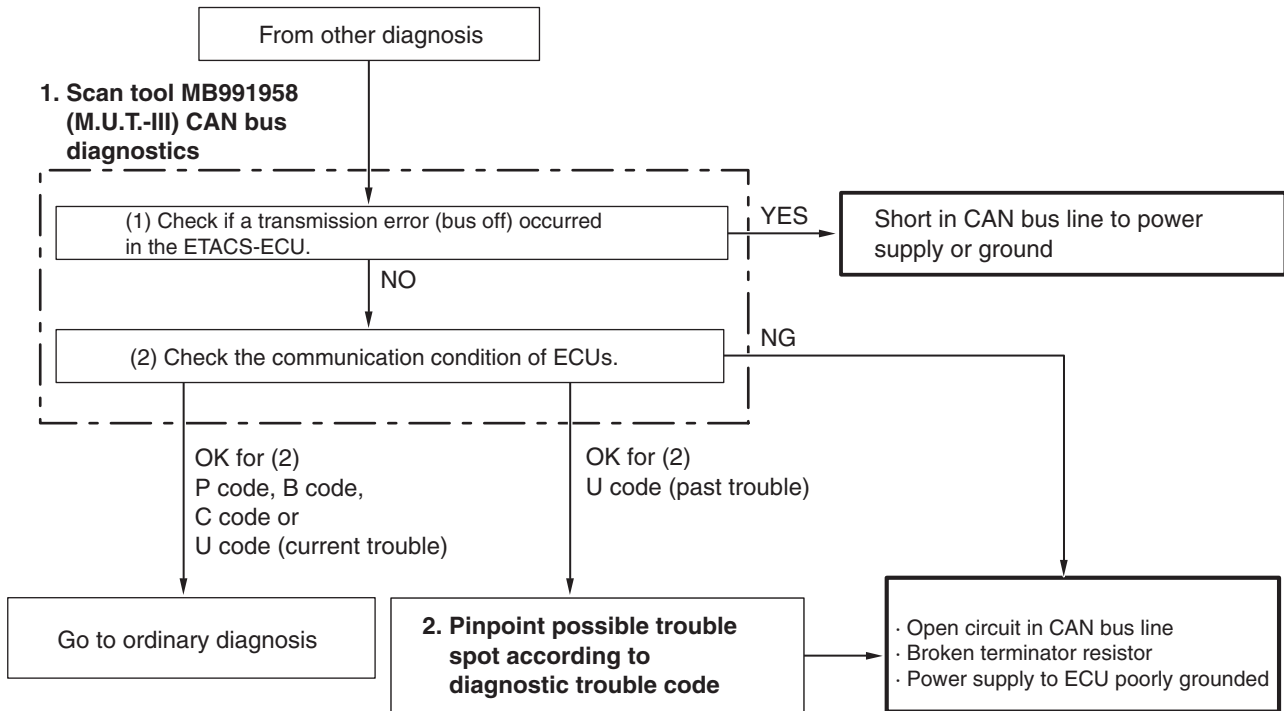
From other diagnosis

1. Scan tool MB991958 (M.U.T.-III) CAN bus diagnostics

(1) Check if a transmission error (bus off) occurred in the ETACS-ECU.

YES

Short in CAN bus line to power supply or ground

NO

(2) Check the communication condition of ECUs.

NG

OK for (2)
P code, B code,
C code or
U code (current trouble)

OK for (2)
U code (past trouble)

Go to ordinary diagnosis

2. Pinpoint possible trouble spot according to diagnostic trouble code

· Open circuit in CAN bus line
· Broken terminator resistor
· Power supply to ECU poorly grounded